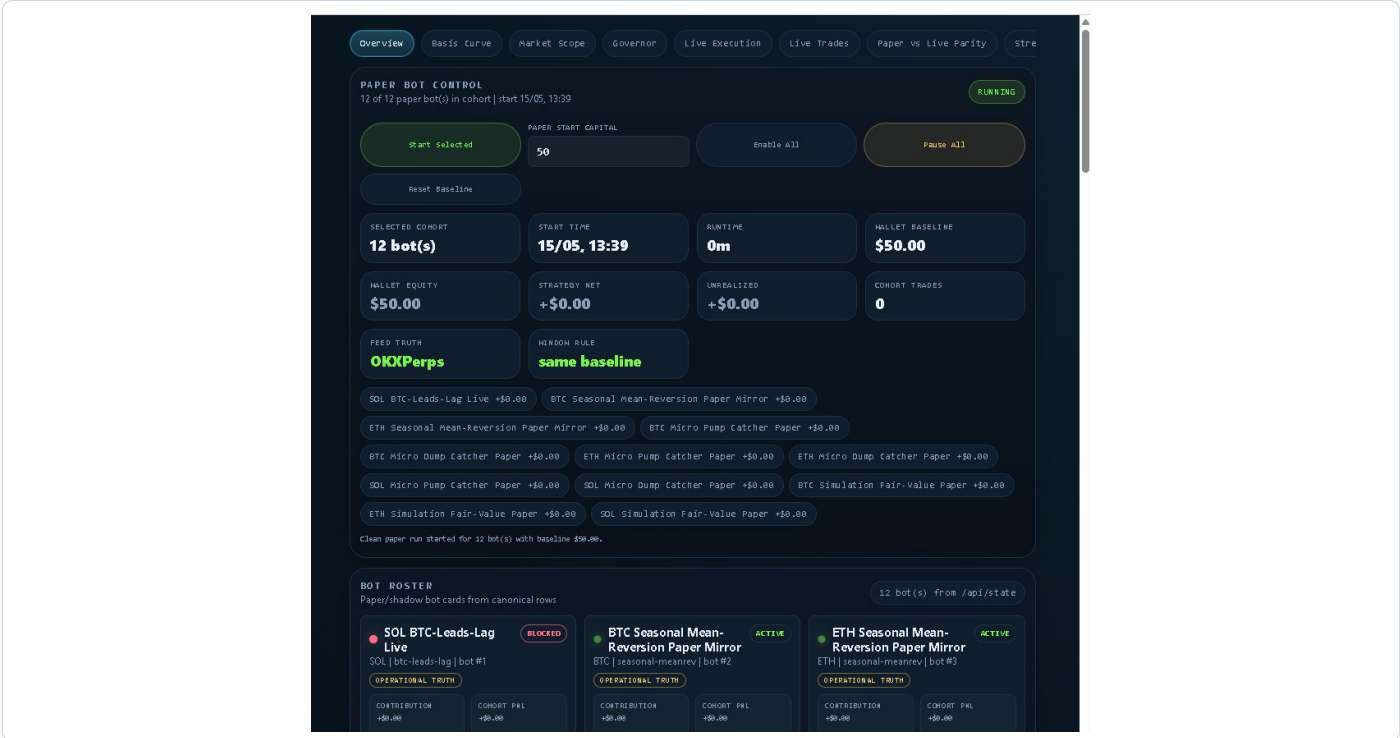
Overview | Basis Curve | Market Scope | Governor | Live Execution | Live Trades | Paper vs Live Parity | Stre

PAPER BOT CONTROL
12 of 12 paper bot(s) in cohort | start 15/05, 13:39

RUNNING

Start Selected

PAPER START CAPITAL
50

Enable All

Pause All

Reset Baseline

SELECTED COHORT
12 bot(s)

START TIME
15/05, 13:39

RUNTIME
0m

WALLET BASELINE
$50.00

WALLET EQUITY
$50.00

STRATEGY NET
+$0.00

UNREALIZED
+$0.00

COHORT TRADES
0

FEED TRUTH
OKXPerps

WINDOW RULE
same baseline

SOL BTC-Leads-Lag Live +$0.00
BTC Seasonal Mean-Reversion Paper Mirror +$0.00
ETH Seasonal Mean-Reversion Paper Mirror +$0.00
BTC Micro Pump Catcher Paper +$0.00
BTC Micro Dump Catcher Paper +$0.00
ETH Micro Pump Catcher Paper +$0.00
ETH Micro Dump Catcher Paper +$0.00
SOL Micro Pump Catcher Paper +$0.00
SOL Micro Dump Catcher Paper +$0.00
BTC Simulation Fair-Value Paper +$0.00
ETH Simulation Fair-Value Paper +$0.00
SOL Simulation Fair-Value Paper +$0.00

Clean paper run started for 12 bot(s) with baseline $50.00.

BOT ROSTER
Paper/shadow bot cards from canonical rows

12 bot(s) from /api/state

SOL BTC-Leads-Lag Live
BLOCKED
SOL | btc-leads-lag | bot #1
OPERATIONAL TRUTH
CONTRIBUTION
+$0.00
COHORT PNL
+$0.00

BTC Seasonal Mean-Reversion Paper Mirror
ACTIVE
BTC | seasonal-meanrev | bot #2
OPERATIONAL TRUTH
CONTRIBUTION
+$0.00
COHORT PNL
+$0.00

ETH Seasonal Mean-Reversion Paper Mirror
ACTIVE
ETH | seasonal-meanrev | bot #3
OPERATIONAL TRUTH
CONTRIBUTION
+$0.00
COHORT PNL
+$0.00